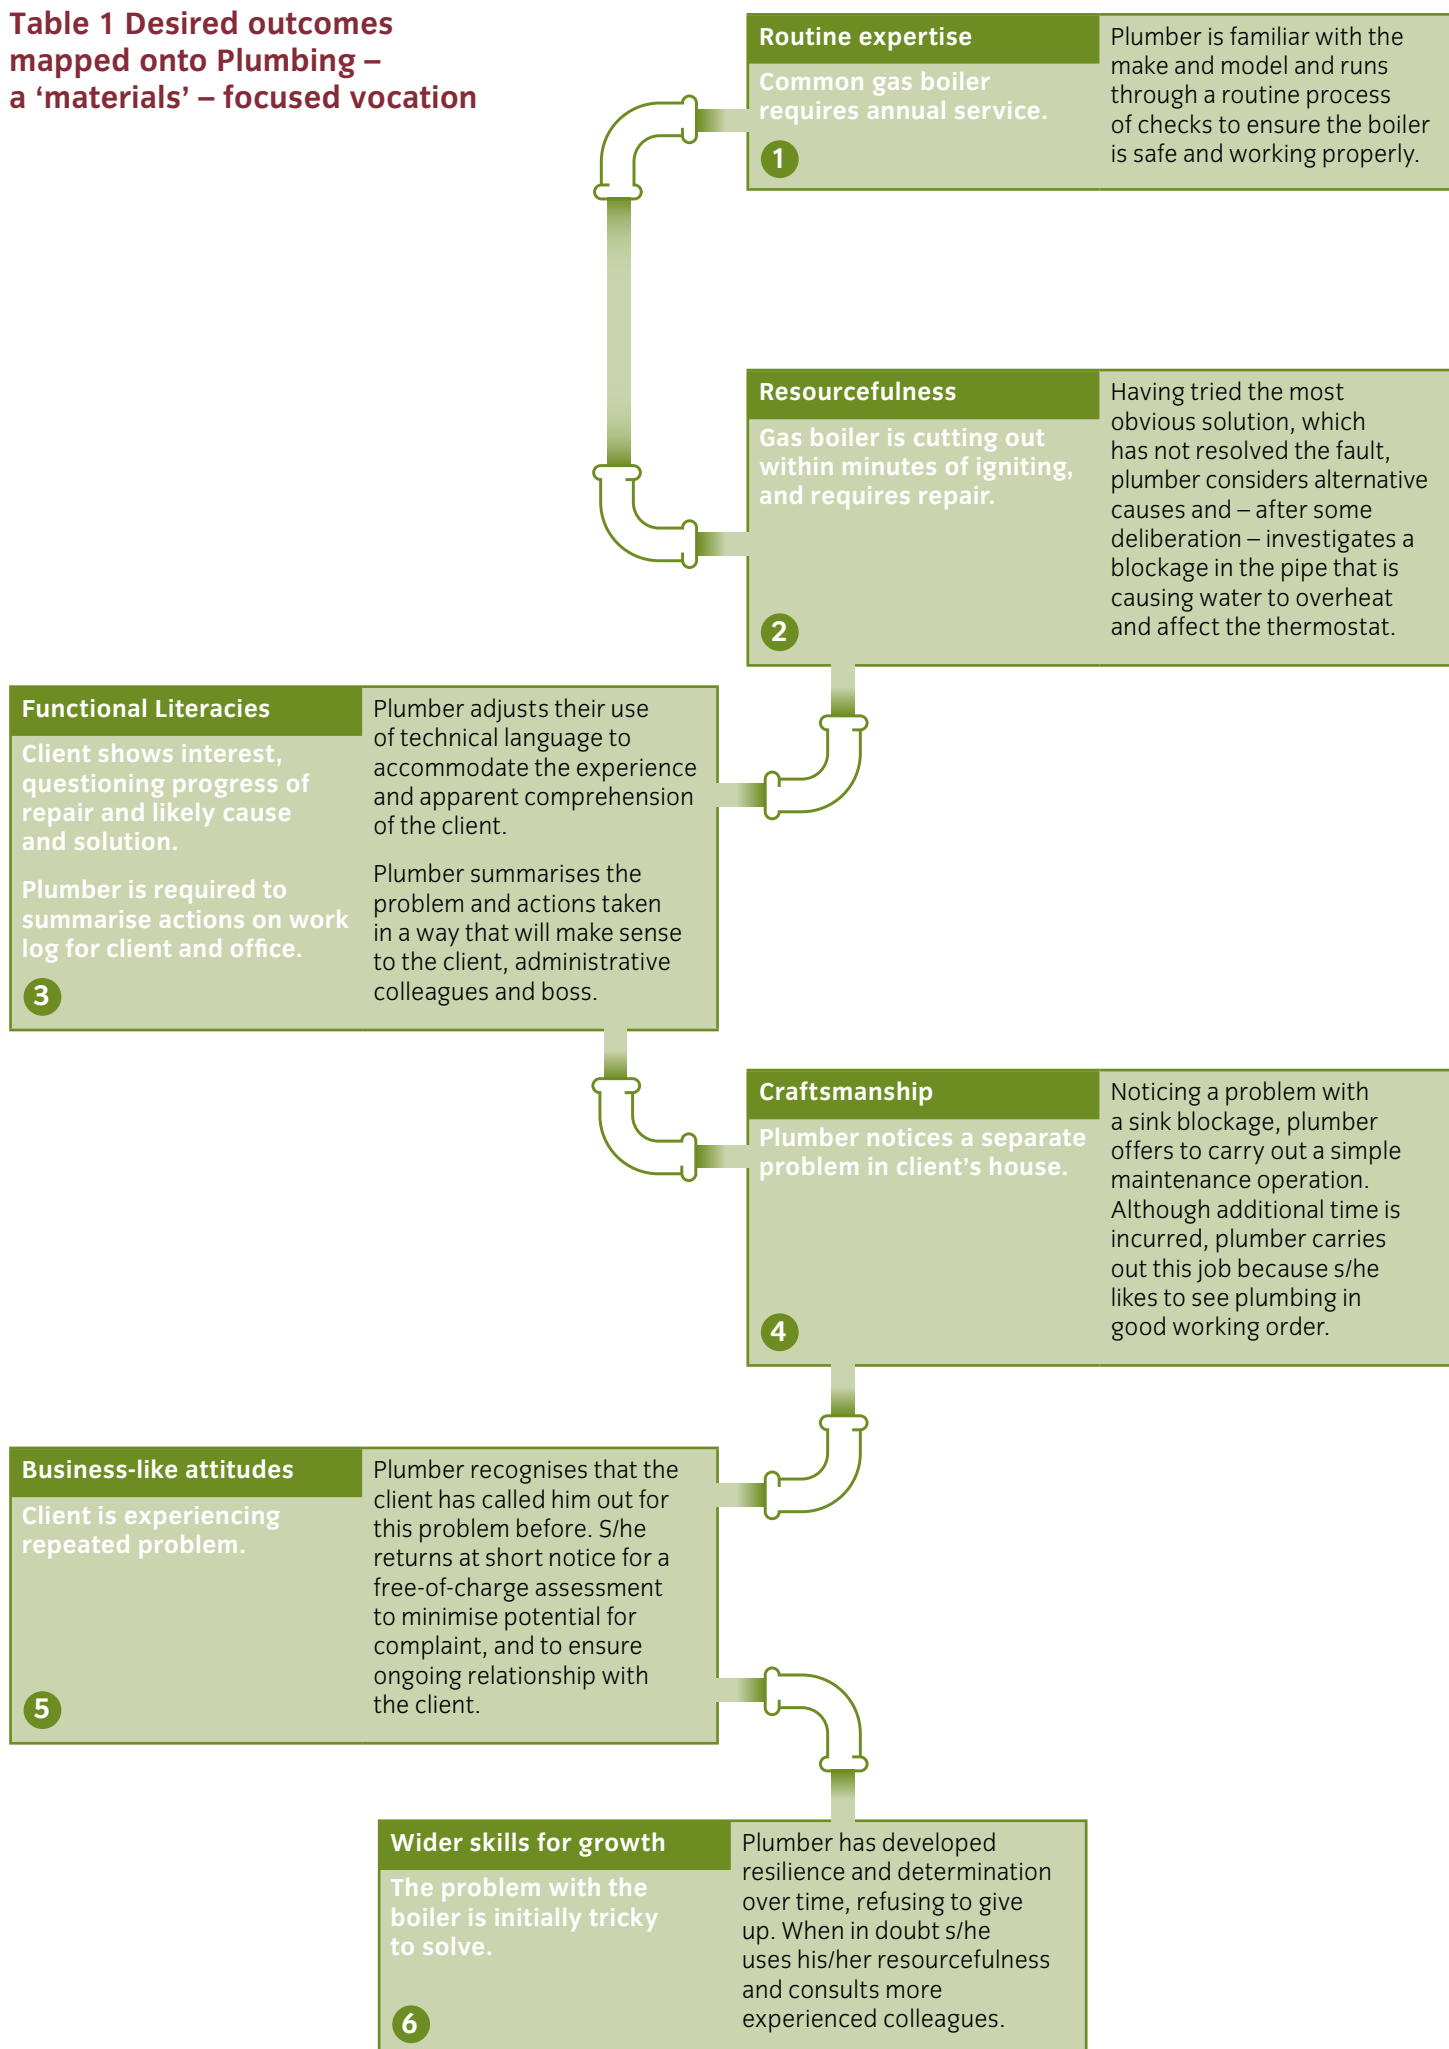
Table 1 Desired outcomes mapped onto Plumbing – a 'materials' – focused vocation

Routine expertise

Common gas boiler requires annual service.

1

Plumber is familiar with the make and model and runs through a routine process of checks to ensure the boiler is safe and working properly.

Resourcefulness

Gas boiler is cutting out within minutes of igniting, and requires repair.

2

Having tried the most obvious solution, which has not resolved the fault, plumber considers alternative causes and – after some deliberation – investigates a blockage in the pipe that is causing water to overheat and affect the thermostat.

Functional Literacies

Client shows interest, questioning progress of repair and likely cause and solution.

Plumber is required to summarise actions on work log for client and office.

3

Plumber adjusts their use of technical language to accommodate the experience and apparent comprehension of the client.

Plumber summarises the problem and actions taken in a way that will make sense to the client, administrative colleagues and boss.

Craftsmanship

Plumber notices a separate problem in client's house.

4

Noticing a problem with a sink blockage, plumber offers to carry out a simple maintenance operation. Although additional time is incurred, plumber carries out this job because s/he likes to see plumbing in good working order.

Business-like attitudes

Client is experiencing repeated problem.

5

Plumber recognises that the client has called him out for this problem before. S/he returns at short notice for a free-of-charge assessment to minimise potential for complaint, and to ensure ongoing relationship with the client.

Wider skills for growth

The problem with the boiler is initially tricky to solve.

6

Plumber has developed resilience and determination over time, refusing to give up. When in doubt s/he uses his/her resourcefulness and consults more experienced colleagues.